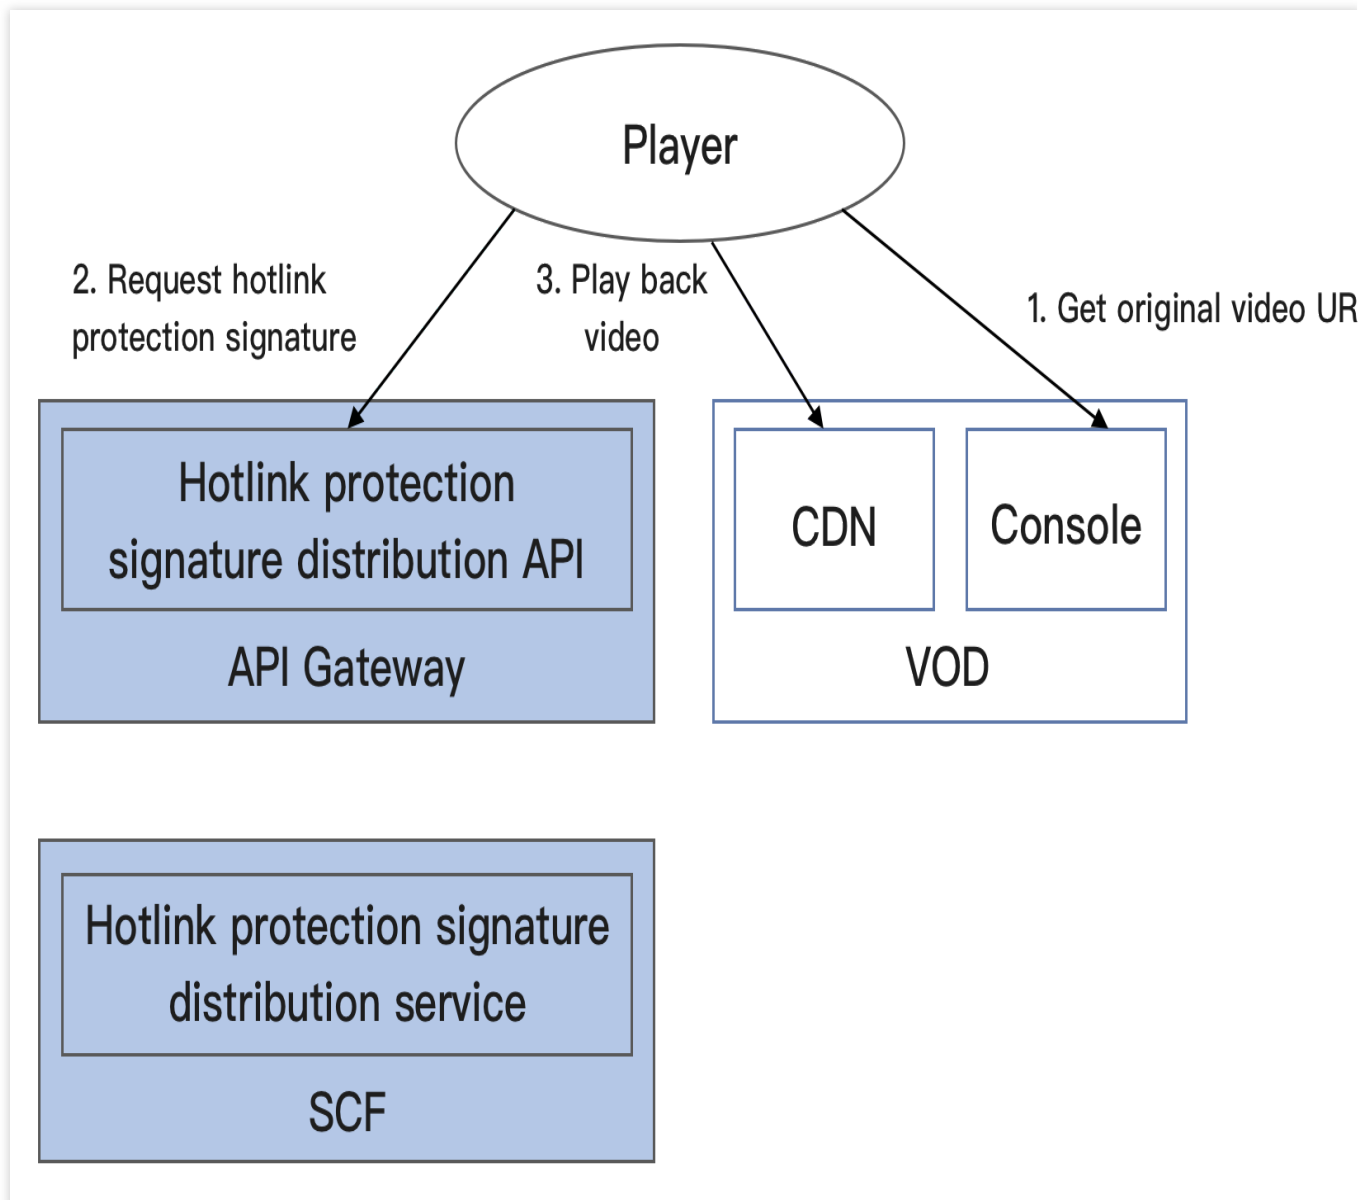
Player

2. Request hotlink protection signature

3. Play back video

1. Get original video UR

Hotlink protection signature distribution API

API Gateway

CDN

Console

VOD

Hotlink protection signature distribution service

SCF